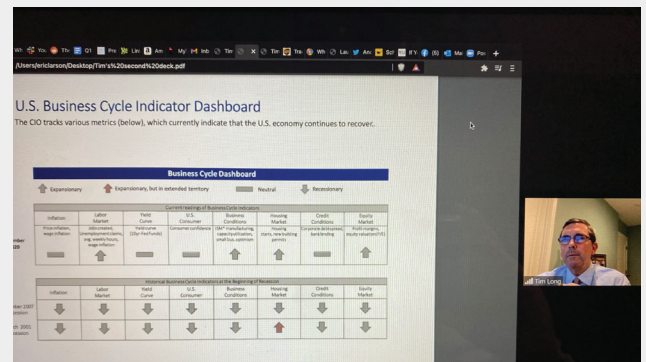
Wi You Th Q1 Pre Lin Am My Inb Tir X Tim Wh Lau Am Sch If Y (8) Me Pos +

/Users/ericlarson/Desktop/Tim's%20second%20deck.pdf

U.S. Business Cycle Indicator Dashboard

The CIO tracks various metrics (below), which currently indicate that the U.S. economy continues to recover.

Business Cycle Dashboard

Expansionary | Expansionary, but in extended territory | Neutral | Recessionary

Current readings of Business Cycle Indicators

| Inflation | Labor Market | Yield Curve | U.S. Consumer | Business Conditions | Housing Market | Credit Conditions | Equity Market |
|---|---|---|---|---|---|---|---|
| Price inflation, wage inflation | Jobs created, unemployment claims, avg. weekly hours, wage inflation | Yield curve (10yr-Fed Funds) | Consumer confidence | ISM manufacturing, capacity utilization, small bus. optimism | Housing starts, new building permits | Corporate delinquencies, bank lending | Profit margins, equity valuations (P/E) |

Historical Business Cycle Indicators at the Beginning of Recession

| Inflation | Labor Market | Yield Curve | U.S. Consumer | Business Conditions | Housing Market | Credit Conditions | Equity Market |
|---|---|---|---|---|---|---|---|

mber 20

ber 2007 ession

ch 2001 ession

Tim Long